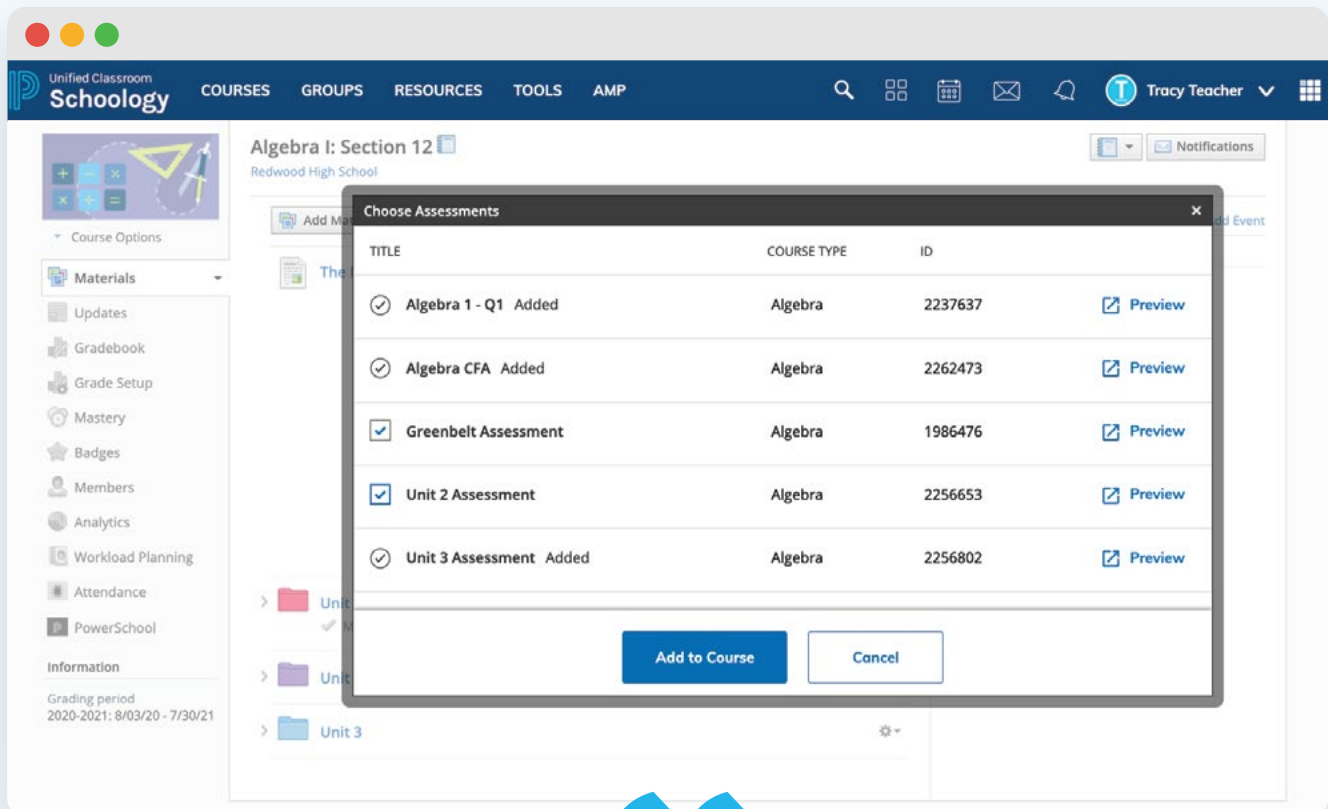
Unified Classroom
Schoology

COURSES GROUPS RESOURCES TOOLS AMP

Tracy Teacher

Algebra I: Section 12
Redwood High School

Notifications

Course Options

Materials
Updates
Gradebook
Grade Setup
Mastery
Badges
Members
Analytics
Workload Planning
Attendance
PowerSchool

Information
Grading period
2020-2021: 8/03/20 - 7/30/21

Add Ma
The
dd Event

Unit
Unit
Unit 3

Choose Assessments

| TITLE | COURSE TYPE | ID | |
|---|---|---|---|
| Algebra 1 - Q1 Added | Algebra | 2237637 | Preview |
| Algebra CFA Added | Algebra | 2262473 | Preview |
| Greenbelt Assessment | Algebra | 1986476 | Preview |
| Unit 2 Assessment | Algebra | 2256653 | Preview |
| Unit 3 Assessment Added | Algebra | 2256802 | Preview |

Add to Course
Cancel